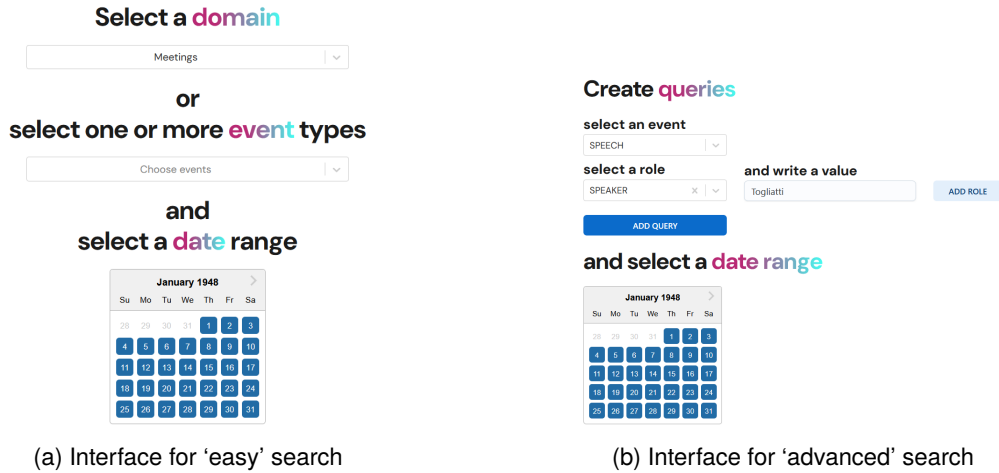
Select a domain

Meetings

or

select one or more event types

Choose events

and

select a date range

January 1948

| Su | Mo | Tu | We | Th | Fr | Sa |
|---|---|---|---|---|---|---|
| 28 | 29 | 30 | 31 | 1 | 2 | 3 |
| 4 | 5 | 6 | 7 | 8 | 9 | 10 |
| 11 | 12 | 13 | 14 | 15 | 16 | 17 |
| 18 | 19 | 20 | 21 | 22 | 23 | 24 |
| 25 | 26 | 27 | 28 | 29 | 30 | 31 |

(a) Interface for ‘easy’ search

Create queries

select an event

SPEECH

select a role

SPEAKER

and write a value

Togliatti

ADD ROLE

ADD QUERY

and select a date range

January 1948

| Su | Mo | Tu | We | Th | Fr | Sa |
|---|---|---|---|---|---|---|
| 28 | 29 | 30 | 31 | 1 | 2 | 3 |
| 4 | 5 | 6 | 7 | 8 | 9 | 10 |
| 11 | 12 | 13 | 14 | 15 | 16 | 17 |
| 18 | 19 | 20 | 21 | 22 | 23 | 24 |
| 25 | 26 | 27 | 28 | 29 | 30 | 31 |

(b) Interface for ‘advanced’ search